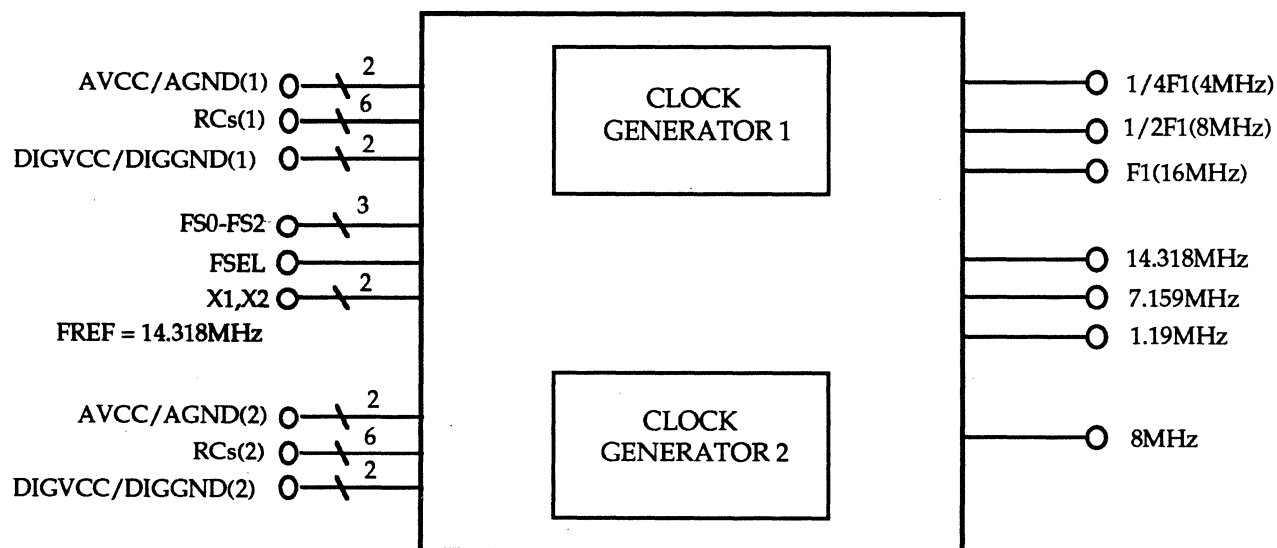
AVCC/AGND(1)
2
RCs(1)
6
DIGVCC/DIGGND(1)
2
FS0-FS2
3
FSEL
X1,X2
2
FREF = 14.318MHz
AVCC/AGND(2)
2
RCs(2)
6
DIGVCC/DIGGND(2)
2

CLOCK GENERATOR 1

CLOCK GENERATOR 2

1/4F1(4MHz)
1/2F1(8MHz)
F1(16MHz)
14.318MHz
7.159MHz
1.19MHz
8MHz